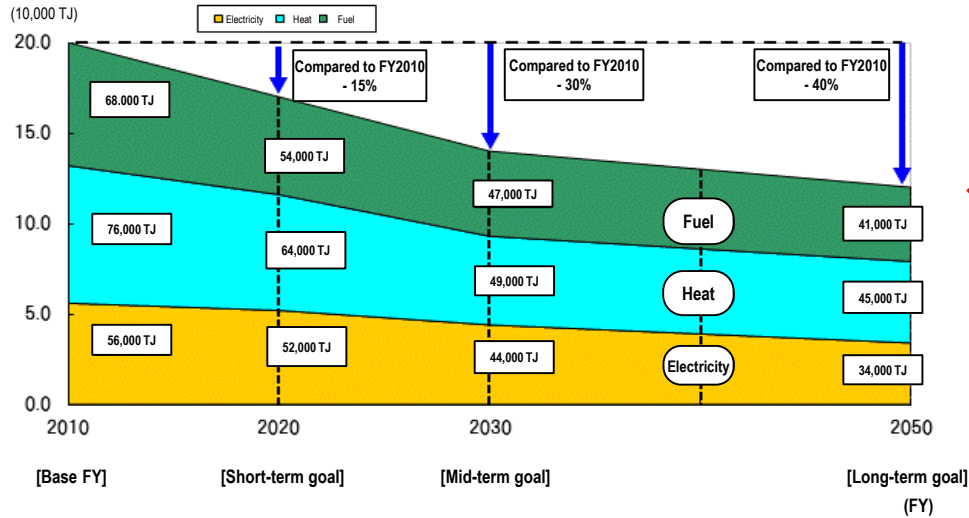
(10,000 TJ)

Electricity Heat Fuel

20.0
15.0
10.0
5.0
0.0

Compared to FY2010 - 15%

Compared to FY2010 - 30%

Compared to FY2010 - 40%

68.000 TJ
76,000 TJ
56,000 TJ

54,000 TJ
64,000 TJ
52,000 TJ

47,000 TJ
49,000 TJ
44,000 TJ

Fuel
Heat
Electricity

41,000 TJ
45,000 TJ
34,000 TJ

2010
2020
2030
2050

[Base FY]
[Short-term goal]
[Mid-term goal]
[Long-term goal]
(FY)